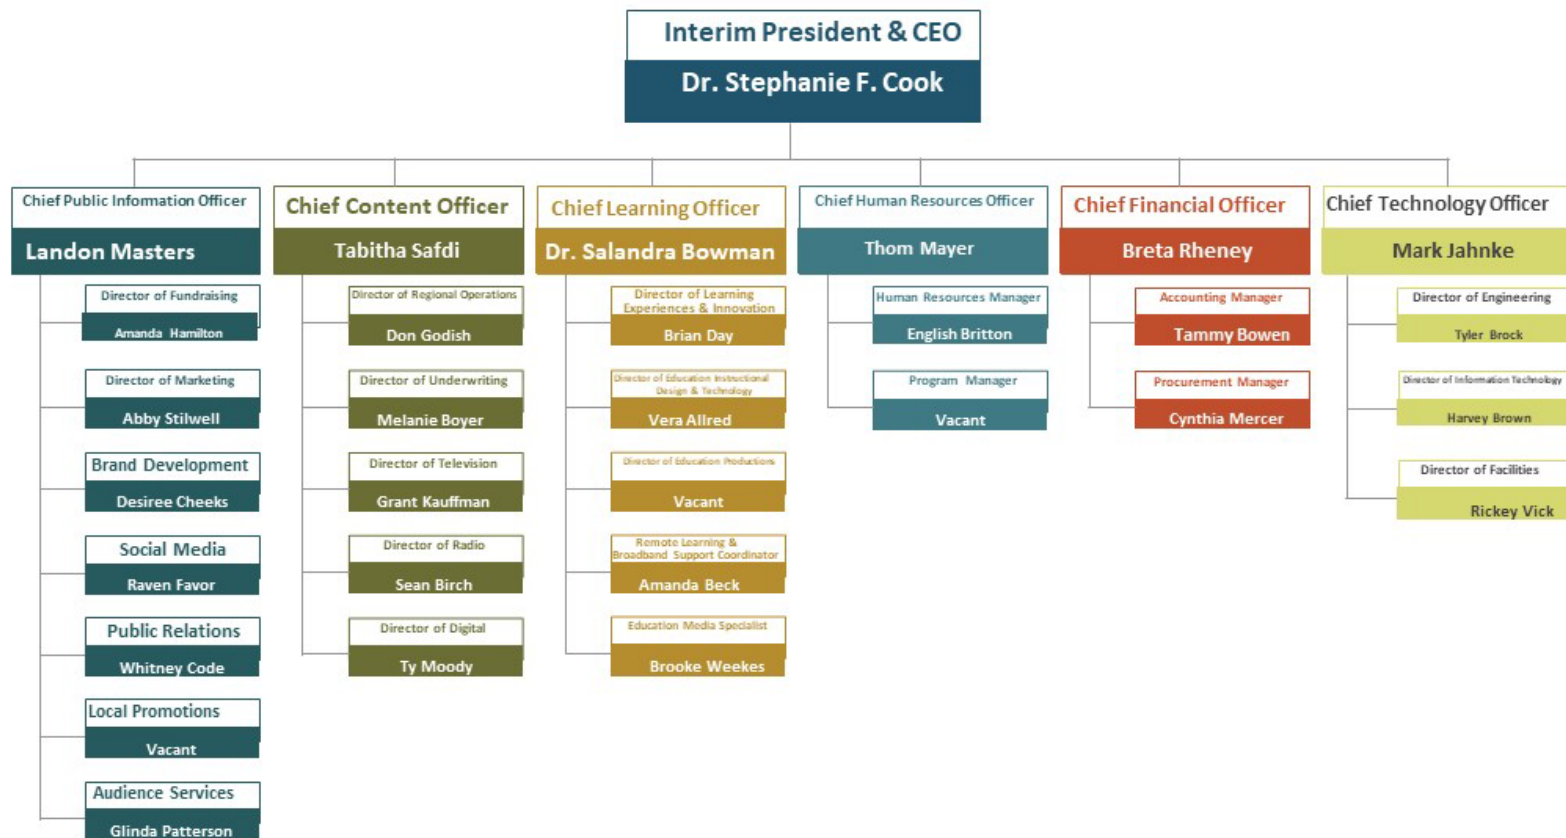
Interim President & CEO
Dr. Stephanie F. Cook

Chief Public Information Officer
Landon Masters

Director of Fundraising
Amanda Hamilton

Director of Marketing
Abby Stilwell

Brand Development
Desiree Cheeks

Social Media
Raven Favor

Public Relations
Whitney Code

Local Promotions
Vacant

Audience Services
Glinda Patterson

Chief Content Officer
Tabitha Safdi

Director of Regional Operations
Don Godish

Director of Underwriting
Melanie Boyer

Director of Television
Grant Kauffman

Director of Radio
Sean Birch

Director of Digital
Ty Moody

Chief Learning Officer
Dr. Salandra Bowman

Director of Learning Experiences & Innovation
Brian Day

Director of Education Instructional Design & Technology
Vera Allred

Director of Education Productions
Vacant

Remote Learning & Broadband Support Coordinator
Amanda Beck

Education Media Specialist
Brooke Weekes

Chief Human Resources Officer
Thom Mayer

Human Resources Manager
English Britton

Program Manager
Vacant

Chief Financial Officer
Breta Rheney

Accounting Manager
Tammy Bowen

Procurement Manager
Cynthia Mercer

Chief Technology Officer
Mark Jahnke

Director of Engineering
Tyler Brock

Director of Information Technology
Harvey Brown

Director of Facilities
Rickey Vick